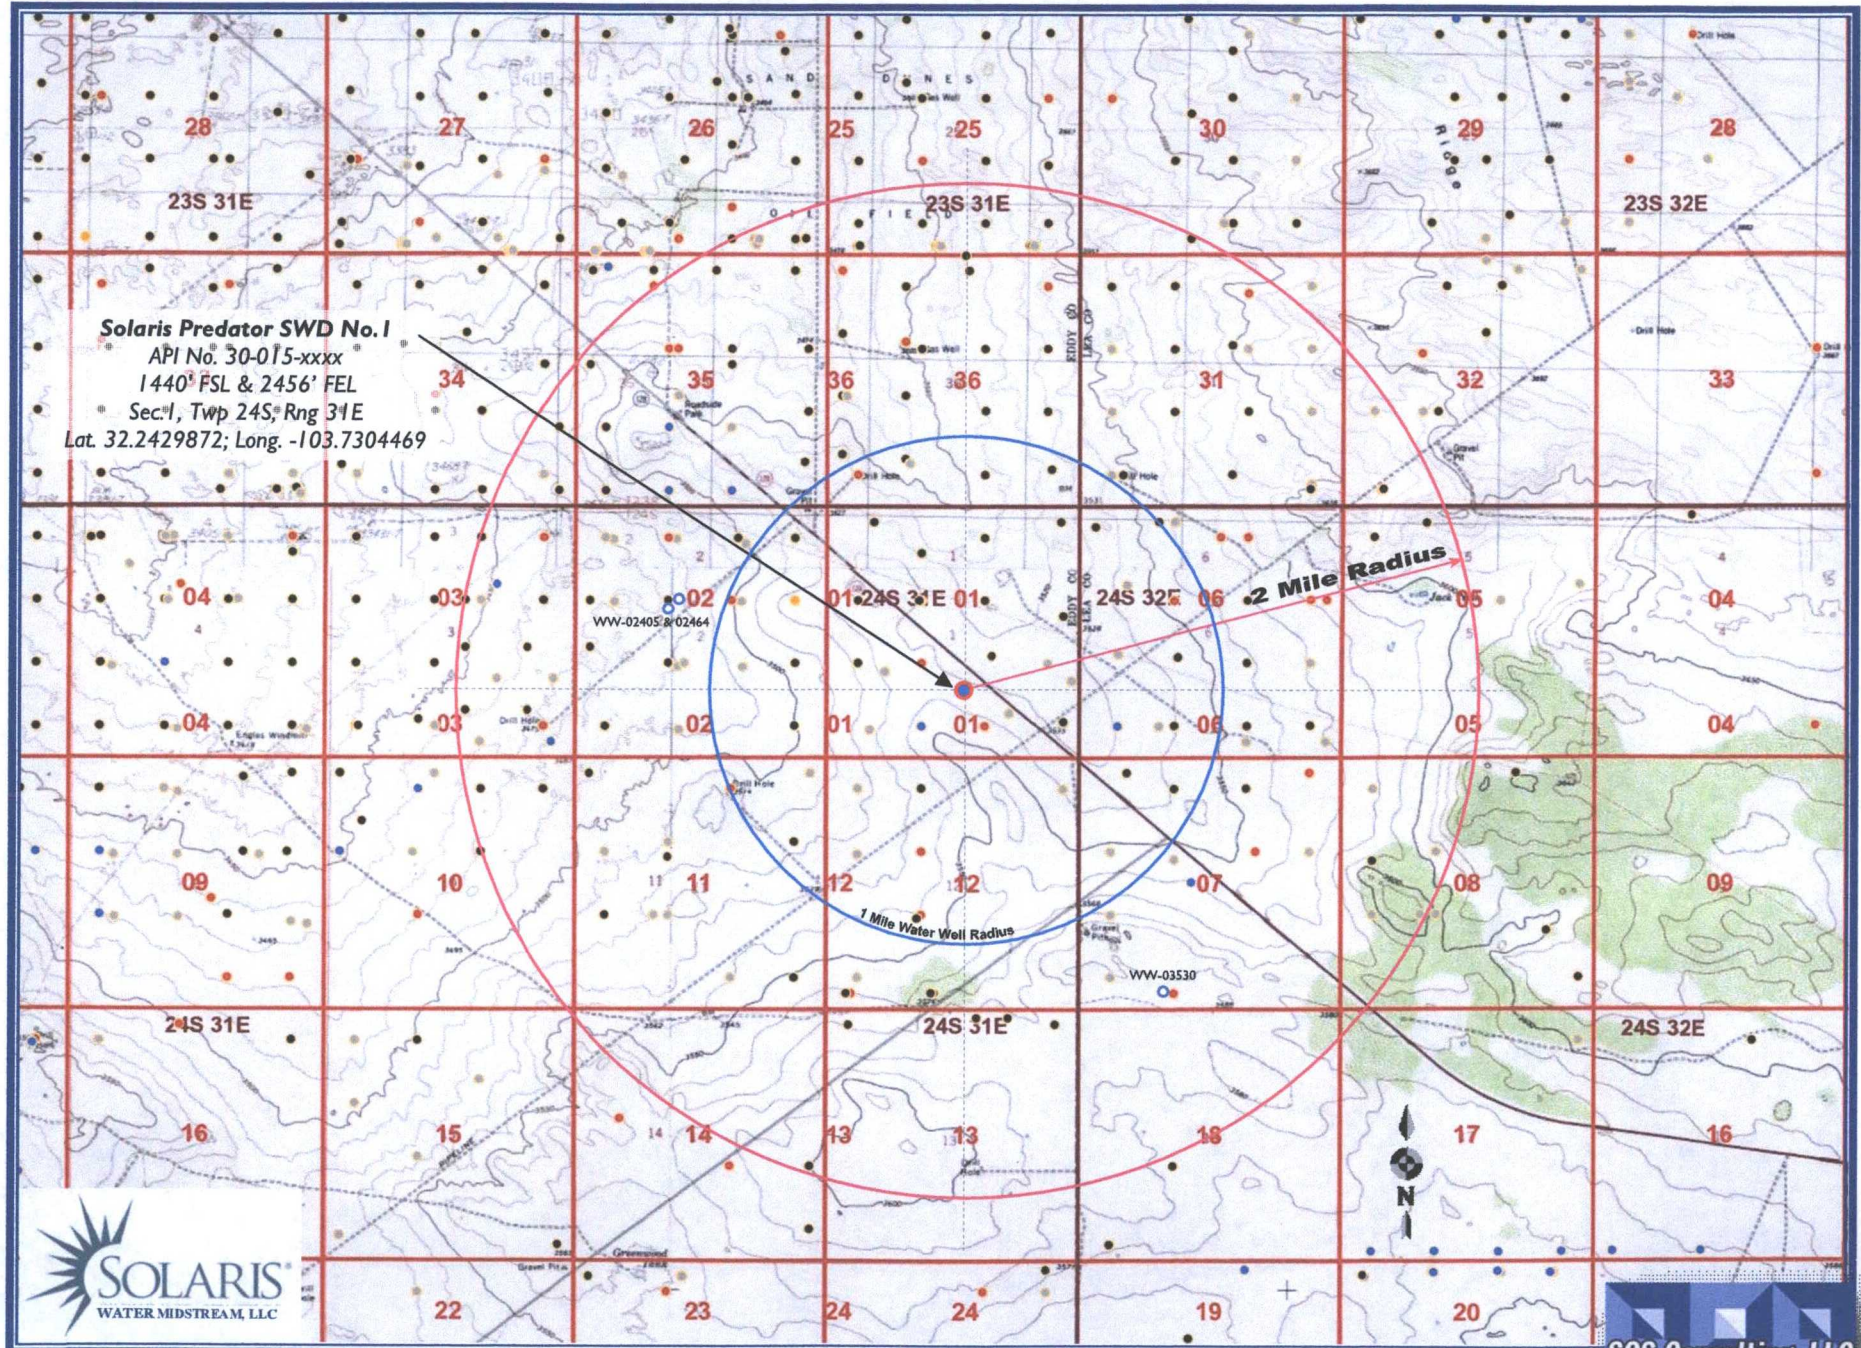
28
27
26
25
25
30
29
28
23S 31E
23S 31E
23S 32E
SAND DUNES
OIL FIELD
Ridge
Solaris Predator SWD No. 1
API No. 30-015-xxxx
1440' FSL & 2456' FEL
Sec. 1, Twp 24S, Rng 31E
Lat. 32.2429872; Long. -103.7304469
34
35
36
36
31
32
33
EDDY CO
LEA CO
04
03
02
01 24S 31E 01
24S 32E
06
05
04
WW-02405 & 02464
2 Mile Radius
04
03
02
01
01
06
05
04
09
10
11
12
12
07
08
09
1 Mile Water Well Radius
WW-03530
24S 31E
24S 31E
24S 32E
16
15
14
13
13
18
17
16
N
SOLARIS
WATER MIDSTREAM, LLC
22
23
24
24
19
20